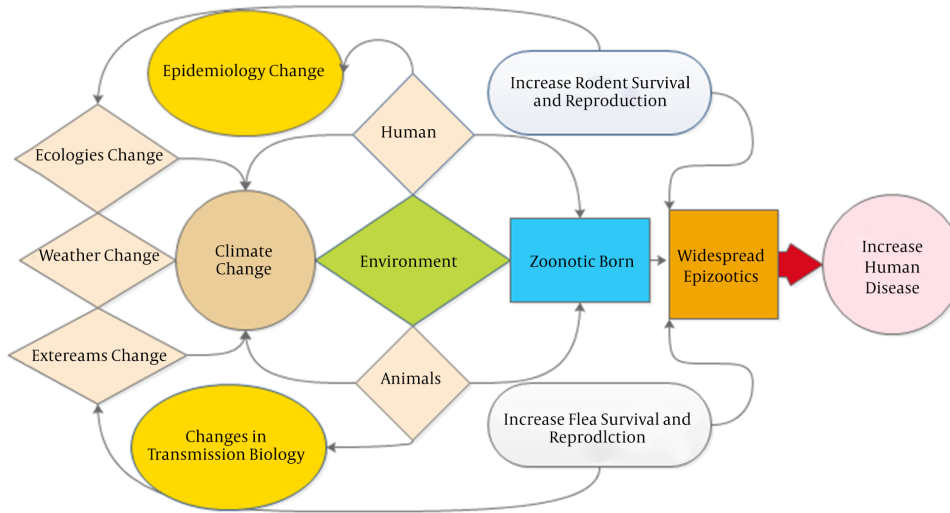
Epidemiology Change

Increase Rodent Survival and Reproduction

Human

Ecologies Change

Weather Change

Climate Change

Environment

Zoonotic Born

Widespread Epizootics

Increase Human Disease

Extereams Change

Animals

Changes in Transmission Biology

Increase Flea Survival and Reprodlction